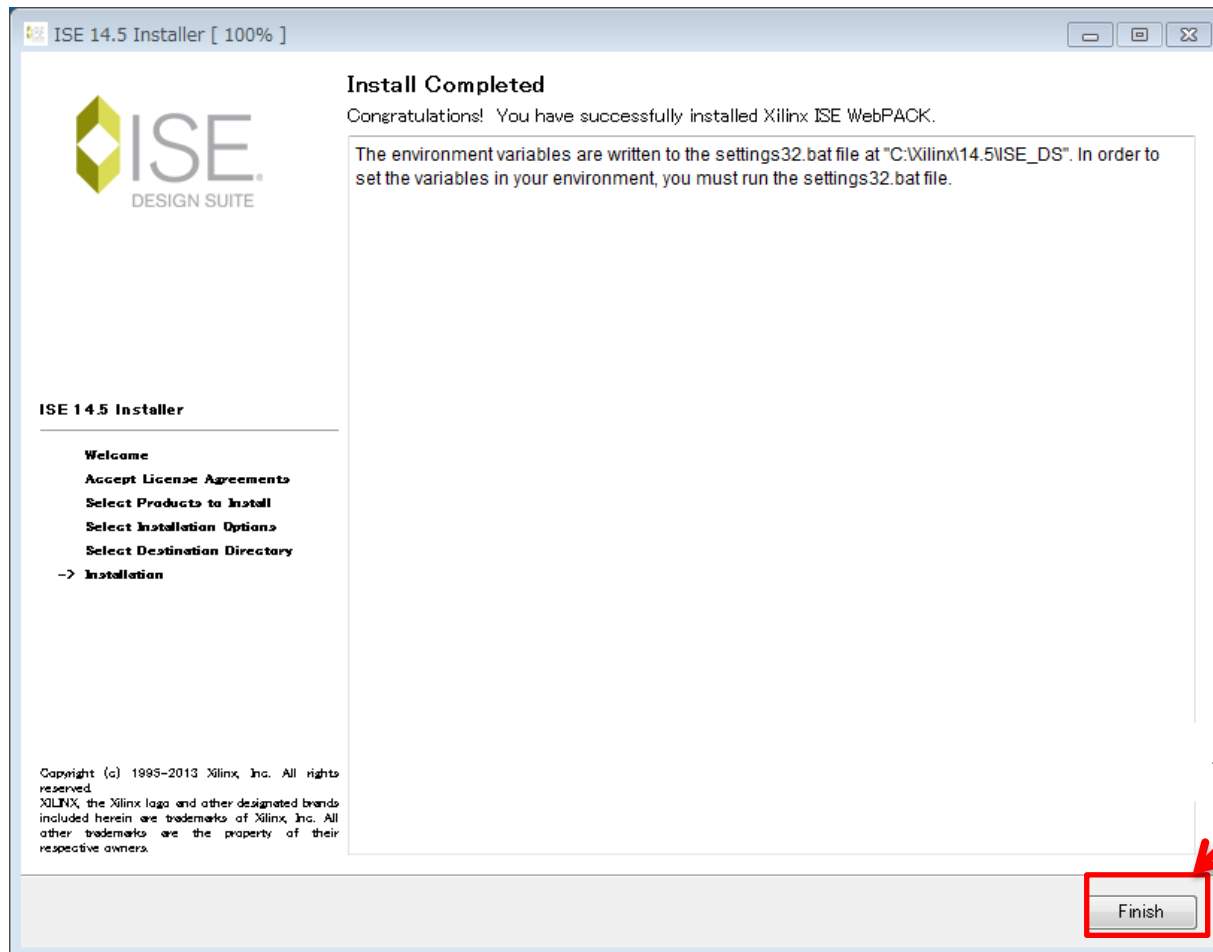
ISE 14.5 Installer [ 100% ]

ISE
DESIGN SUITE

Install Completed

Congratulations! You have successfully installed Xilinx ISE WebPACK.

The environment variables are written to the settings32.bat file at "C:\Xilinx\14.5\ISE_DS". In order to set the variables in your environment, you must run the settings32.bat file.

ISE 14.5 Installer

Welcome
Accept License Agreements
Select Products to Install
Select Installation Options
Select Destination Directory
-> Installation

Copyright (c) 1995-2013 Xilinx, Inc. All rights reserved.
XILINX, the Xilinx logo and other designated brands included herein are trademarks of Xilinx, Inc. All other trademarks are the property of their respective owners.

Finish